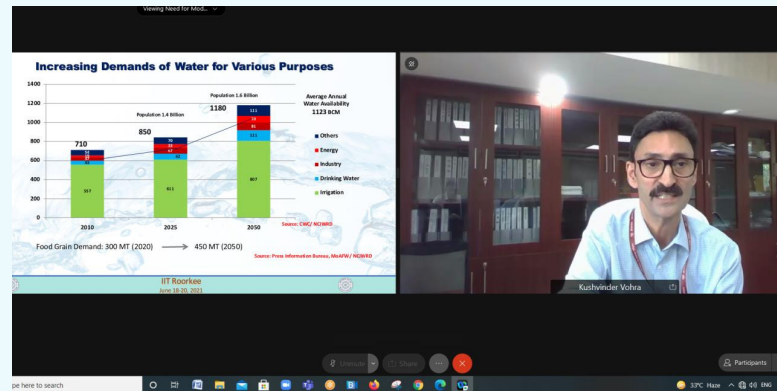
Viewing Need for Mod...

Increasing Demands of Water for Various Purposes

1400
1200
1000
800
600
400
200
0

Population 1.6 Billion
Population 1.4 Billion
710
850
1180

Average Annual Water Availability 1123 BCM

111
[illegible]
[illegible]
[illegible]
557
611
807

Others
Energy
Industry
Drinking Water
Irrigation

2010
2025
2050

Source: CWC/ NCIWRD

Food Grain Demand: 300 MT (2020) → 450 MT (2050)

Source: Press Information Bureau, MoAFW/ NCIWRD

IIT Roorkee
June 18-20, 2021

Kushvinder Vohra

Unmute
Share
Participants

pe here to search

33°C Haze ENG